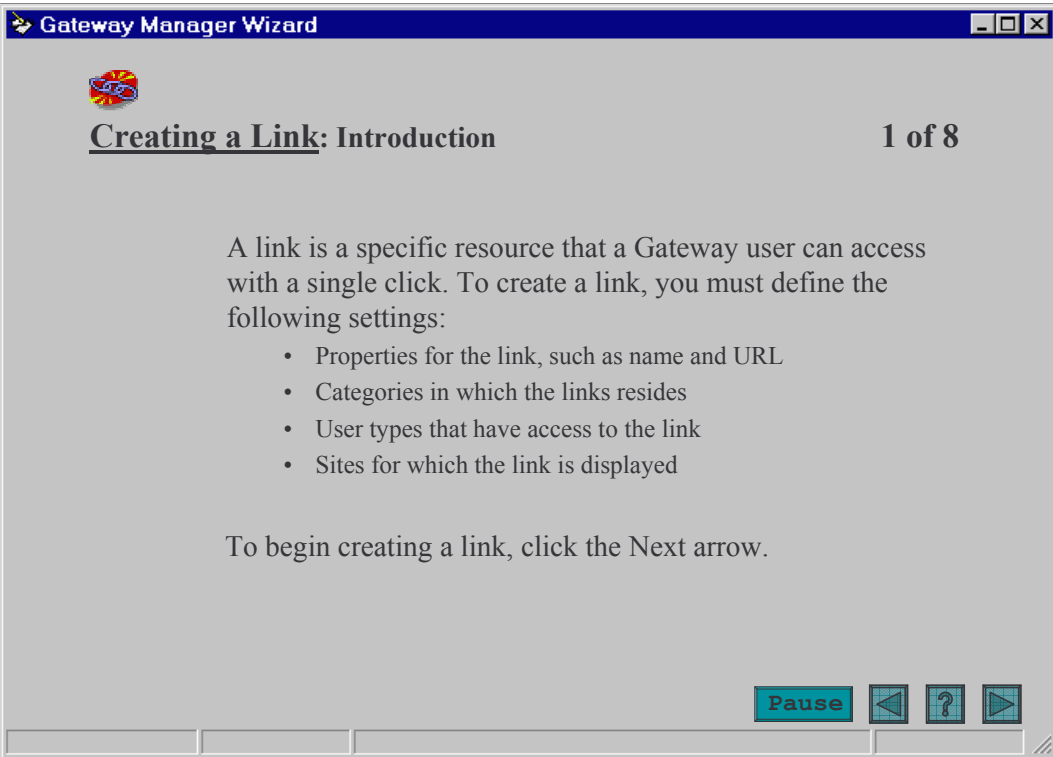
Gateway Manager Wizard

Creating a Link: Introduction 1 of 8

A link is a specific resource that a Gateway user can access with a single click. To create a link, you must define the following settings:

- Properties for the link, such as name and URL
- Categories in which the links resides
- User types that have access to the link
- Sites for which the link is displayed

To begin creating a link, click the Next arrow.

Pause ?